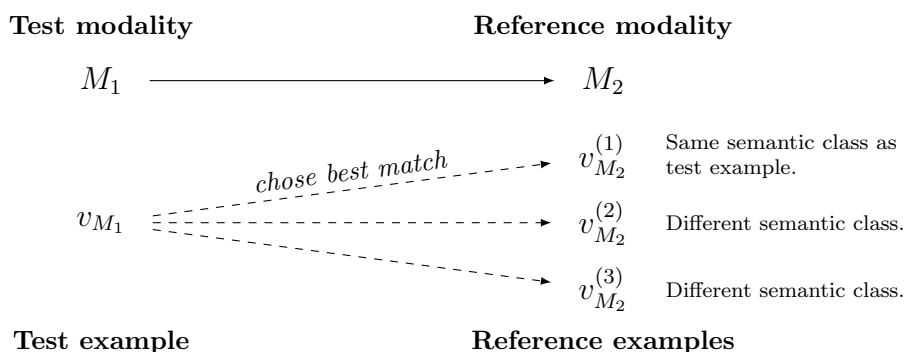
**Test modality**

**Reference modality**

$M_1$

$M_2$

chose best match

$v_{M_1}$

$v_{M_2}^{(1)}$ Same semantic class as test example.

$v_{M_2}^{(2)}$ Different semantic class.

$v_{M_2}^{(3)}$ Different semantic class.

**Test example**

**Reference examples**